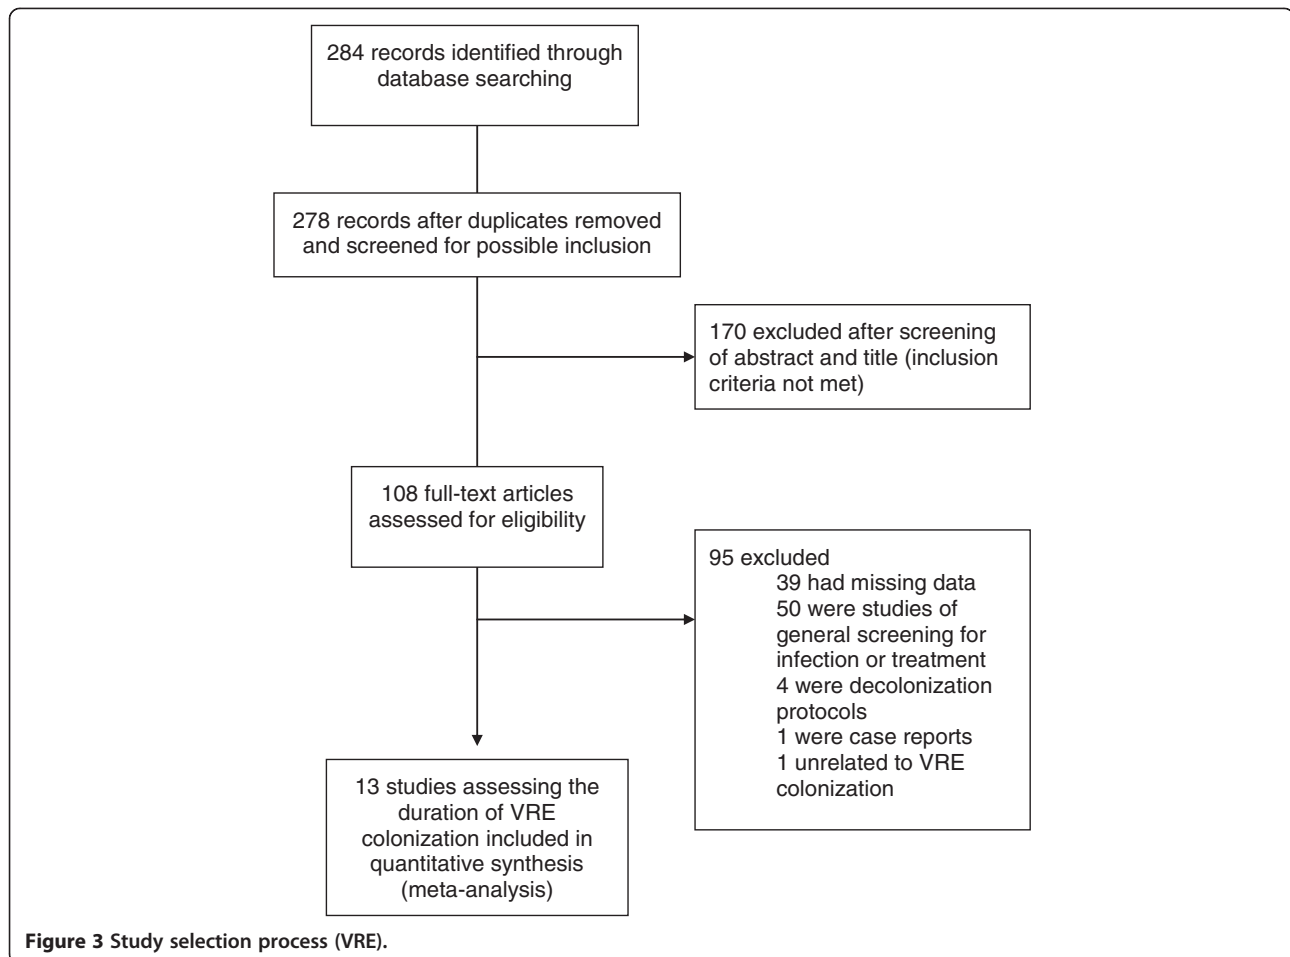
284 records identified through database searching

278 records after duplicates removed and screened for possible inclusion

170 excluded after screening of abstract and title (inclusion criteria not met)

108 full-text articles assessed for eligibility

95 excluded
39 had missing data
50 were studies of general screening for infection or treatment
4 were decolonization protocols
1 were case reports
1 unrelated to VRE colonization

13 studies assessing the duration of VRE colonization included in quantitative synthesis (meta-analysis)

**Figure 3 Study selection process (VRE).**